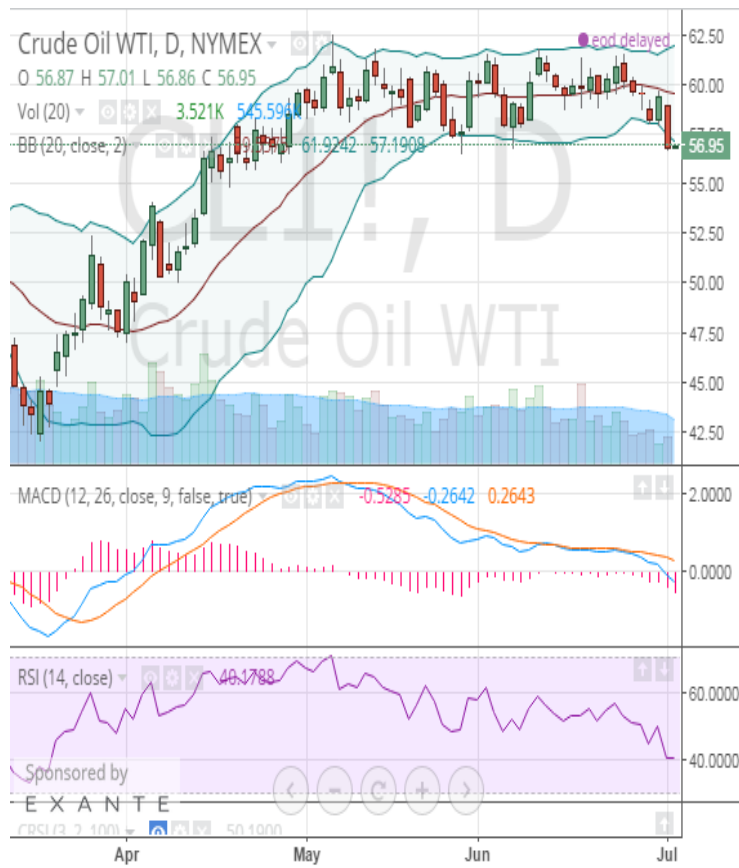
Crude Oil WTI, D, NYMEX
O 56.87 H 57.01 L 56.86 C 56.95
Vol (20) 3.521K 545.596K
BB (20, close, 2) 59.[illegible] 61.9242 57.1908
eod delayed
62.50
60.00
57.50
56.95
55.00
52.50
50.00
47.50
45.00
42.50
CL1!, D
Crude Oil WTI
MACD (12, 26, close, 9, false, true) -0.5285 -0.2642 0.2643
2.0000
0.0000
RSI (14, close) 40.1788
60.0000
40.0000
Sponsored by
EXANTE
CRSI (3, 2, 100) 50.1900
Apr
May
Jun
Jul